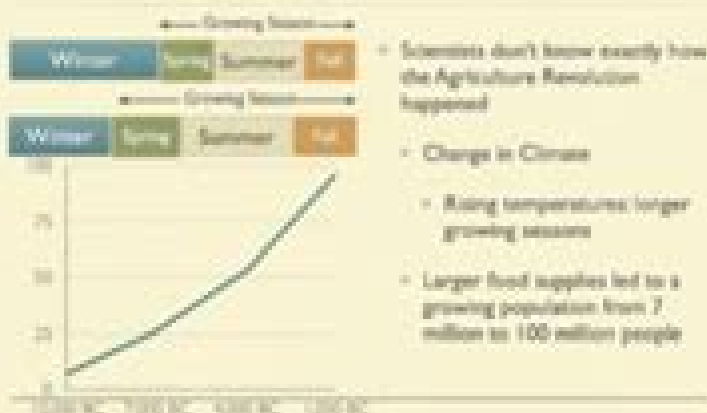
← Growing Season →

Winter | Spring | Summer | Fall

← Growing Season →

Winter | Spring | Summer | Fall

100

75

50

25

0

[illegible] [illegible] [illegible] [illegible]

- Scientists don't know exactly how the Agriculture Revolution happened
  - Change in Climate
    - Rising temperatures: longer growing seasons
  - Larger food supplies led to a growing population from 7 million to 100 million people